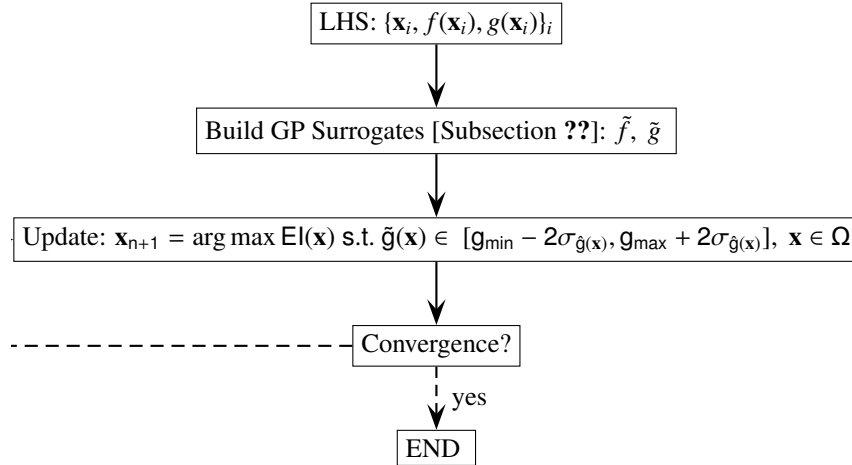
LHS: $\{\mathbf{x}_i, f(\mathbf{x}_i), g(\mathbf{x}_i)\}_i$

Build GP Surrogates [Subsection **??**]: $\tilde{f}$, $\tilde{g}$

Update: $\mathbf{x}_{n+1} = \arg\max \mathrm{EI}(\mathbf{x})$ s.t. $\tilde{g}(\mathbf{x}) \in [g_{min} - 2\sigma_{\hat{g}(\mathbf{x})}, g_{max} + 2\sigma_{\hat{g}(\mathbf{x})}]$, $\mathbf{x} \in \Omega$

Convergence?

yes

END